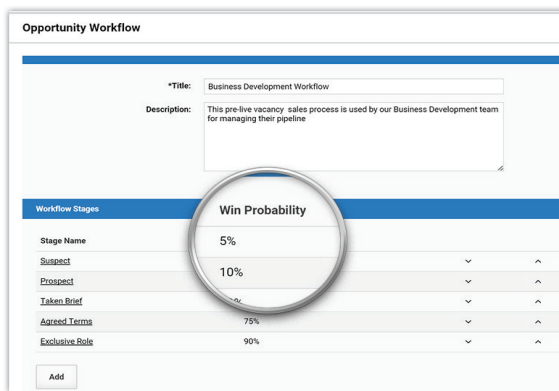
Opportunity Workflow

*Title: Business Development Workflow

Description: This pre-live vacancy sales process is used by our Business Development team for managing their pipeline

Workflow Stages

Win Probability

| Stage Name | |
|---|---|
| Suspect | 5% |
| Prospect | 10% |
| Taken Brief | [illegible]% |
| Agreed Terms | 75% |
| Exclusive Role | 90% |

Add